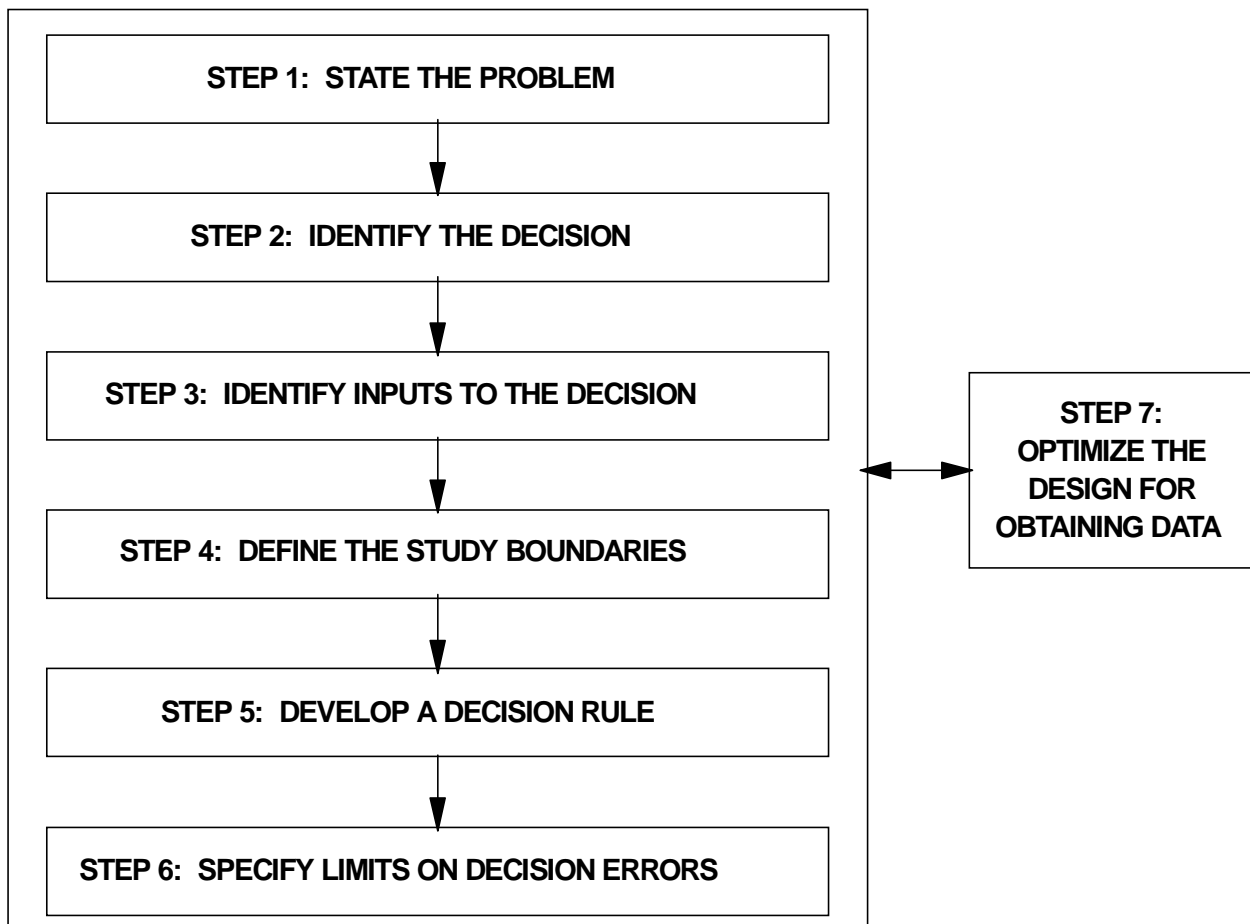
STEP 1: STATE THE PROBLEM

STEP 2: IDENTIFY THE DECISION

STEP 3: IDENTIFY INPUTS TO THE DECISION

STEP 4: DEFINE THE STUDY BOUNDARIES

STEP 5: DEVELOP A DECISION RULE

STEP 6: SPECIFY LIMITS ON DECISION ERRORS

STEP 7: OPTIMIZE THE DESIGN FOR OBTAINING DATA